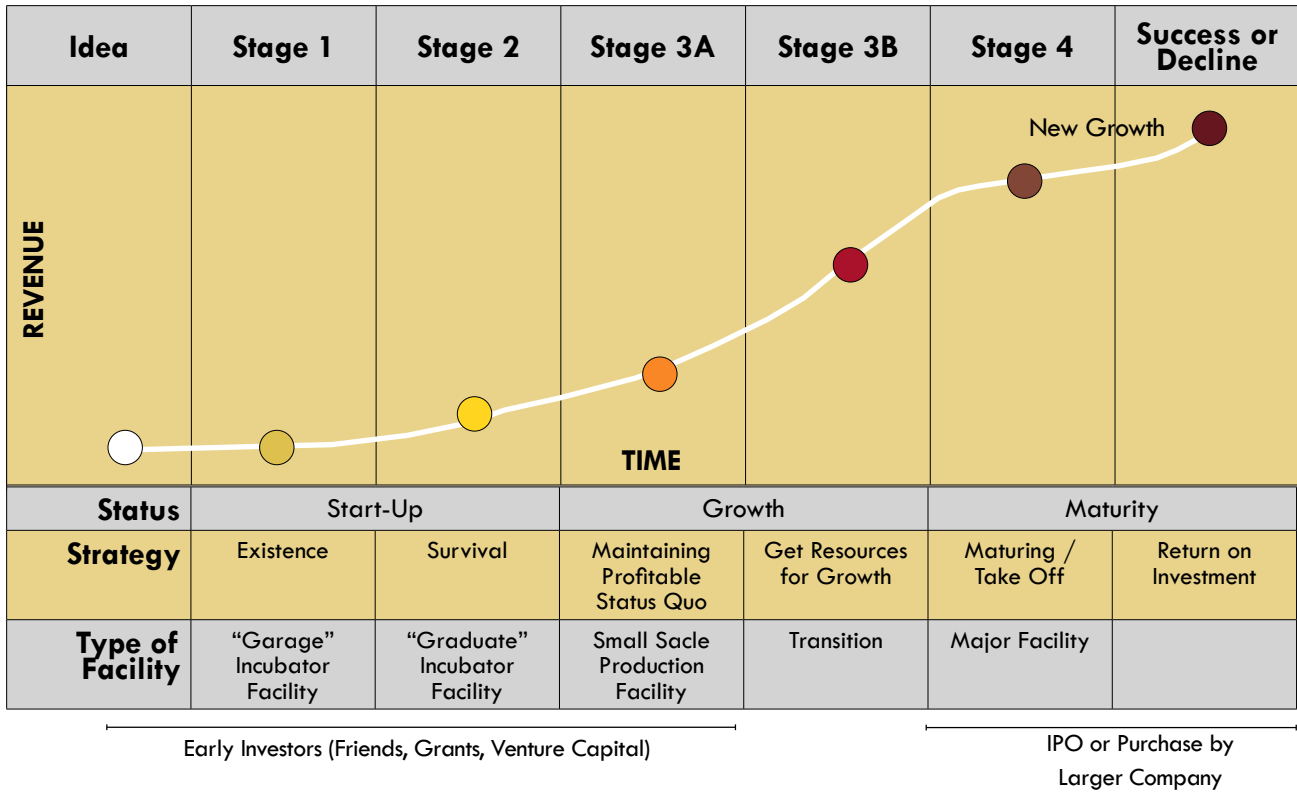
| Idea | Stage 1 | Stage 2 | Stage 3A | Stage 3B | Stage 4 | Success or Decline |
|---|---|---|---|---|---|---|

New Growth

REVENUE

TIME

| Status | Start-Up | | Growth | | Maturity | |
|---|---|---|---|---|---|---|
| Strategy | Existence | Survival | Maintaining Profitable Status Quo | Get Resources for Growth | Maturing / Take Off | Return on Investment |
| Type of Facility | "Garage" Incubator Facility | "Graduate" Incubator Facility | Small Sacle Production Facility | Transition | Major Facility | |

Early Investors (Friends, Grants, Venture Capital)

IPO or Purchase by Larger Company